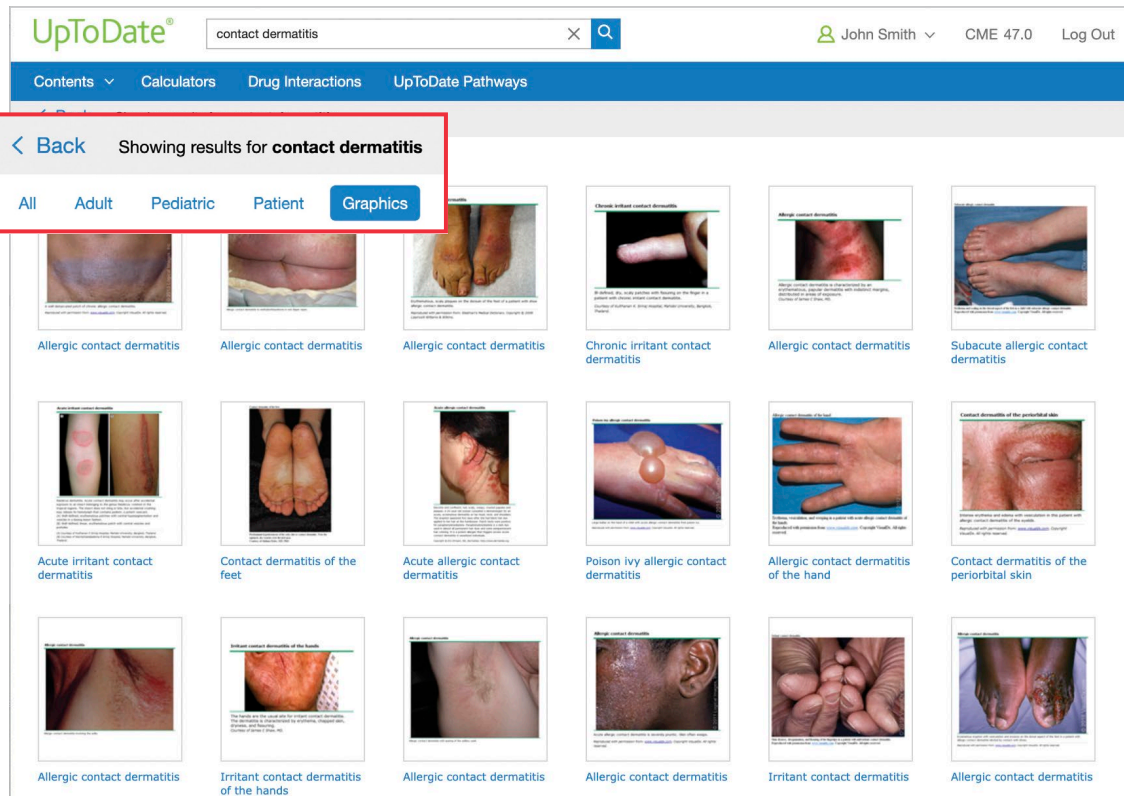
UpToDate®

contact dermatitis

John Smith ∨   CME 47.0   Log Out

Contents ∨   Calculators   Drug Interactions   UpToDate Pathways

< Back   Showing results for **contact dermatitis**

All   Adult   Pediatric   Patient   Graphics

Chronic irritant contact dermatitis

Allergic contact dermatitis

Allergic contact dermatitis | Allergic contact dermatitis | Allergic contact dermatitis | Chronic irritant contact dermatitis | Allergic contact dermatitis | Subacute allergic contact dermatitis

Acute irritant contact dermatitis

Poison ivy allergic contact dermatitis

Contact dermatitis of the periorbital skin

Acute irritant contact dermatitis | Contact dermatitis of the feet | Acute allergic contact dermatitis | Poison ivy allergic contact dermatitis | Allergic contact dermatitis of the hand | Contact dermatitis of the periorbital skin

Irritant contact dermatitis of the hands

Allergic contact dermatitis

Allergic contact dermatitis | Irritant contact dermatitis of the hands | Allergic contact dermatitis | Allergic contact dermatitis | Irritant contact dermatitis | Allergic contact dermatitis